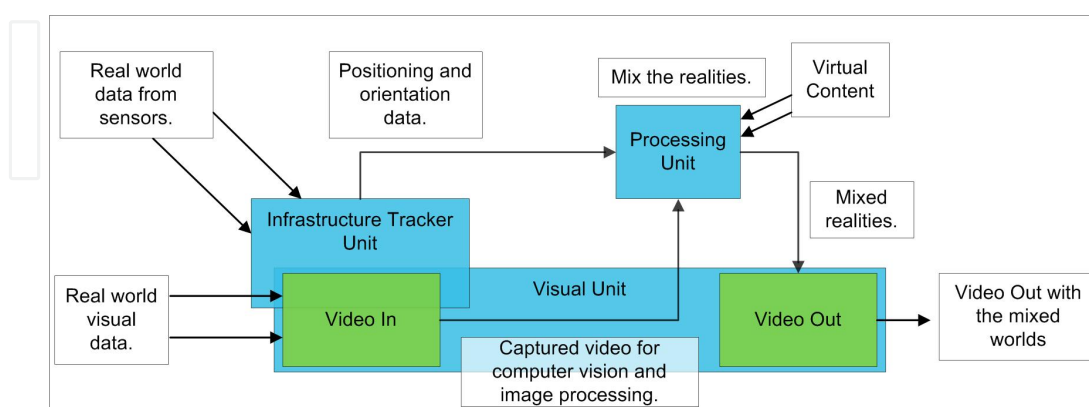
Real world data from sensors.

Positioning and orientation data.

Mix the realities.

Virtual Content

Processing Unit

Mixed realities.

Infrastructure Tracker Unit

Visual Unit

Real world visual data.

Video In

Video Out

Video Out with the mixed worlds

Captured video for computer vision and image processing.